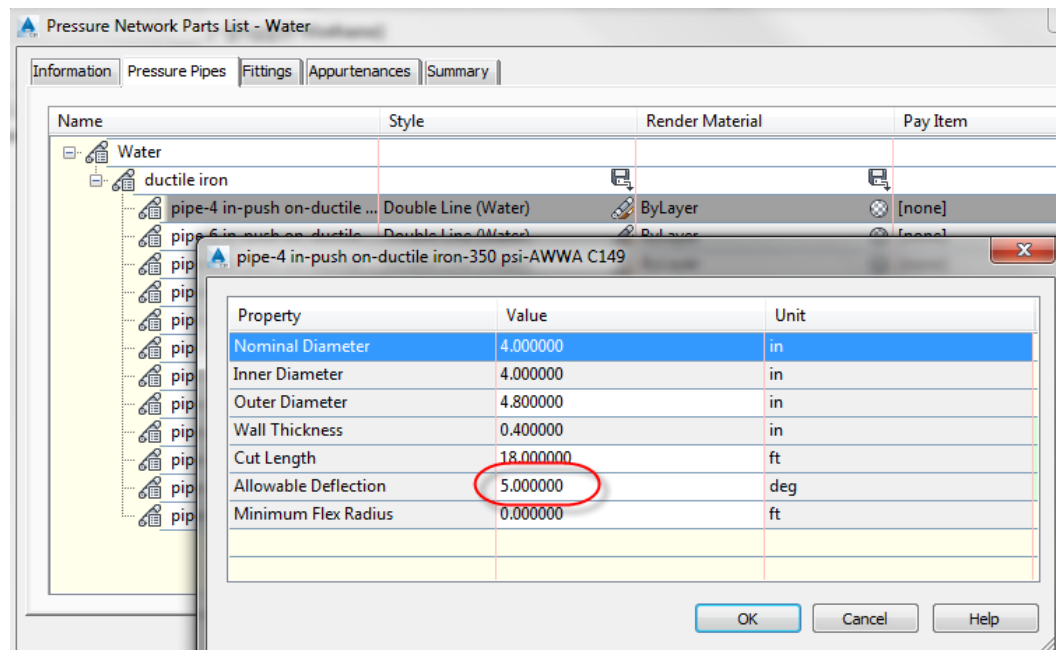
Pressure Network Parts List - Water

Information | Pressure Pipes | Fittings | Appurtenances | Summary

| Name | Style | Render Material | Pay Item |
|---|---|---|---|
| Water | | | |
| ductile iron | | | |
| pipe-4 in-push on-ductile ... | Double Line (Water) | ByLayer | [none] |
| pipe-6 in-push on-ductile | Double Line (Water) | ByLayer | [none] |
| pip | | | |
| pip | | | |
| pip | | | |
| pip | | | |
| pip | | | |
| pip | | | |
| pip | | | |
| pip | | | |
| pip | | | |
| pip | | | |

pipe-4 in-push on-ductile iron-350 psi-AWWA C149

| Property | Value | Unit |
|---|---|---|
| Nominal Diameter | 4.000000 | in |
| Inner Diameter | 4.000000 | in |
| Outer Diameter | 4.800000 | in |
| Wall Thickness | 0.400000 | in |
| Cut Length | 18.000000 | ft |
| Allowable Deflection | 5.000000 | deg |
| Minimum Flex Radius | 0.000000 | ft |

OK | Cancel | Help